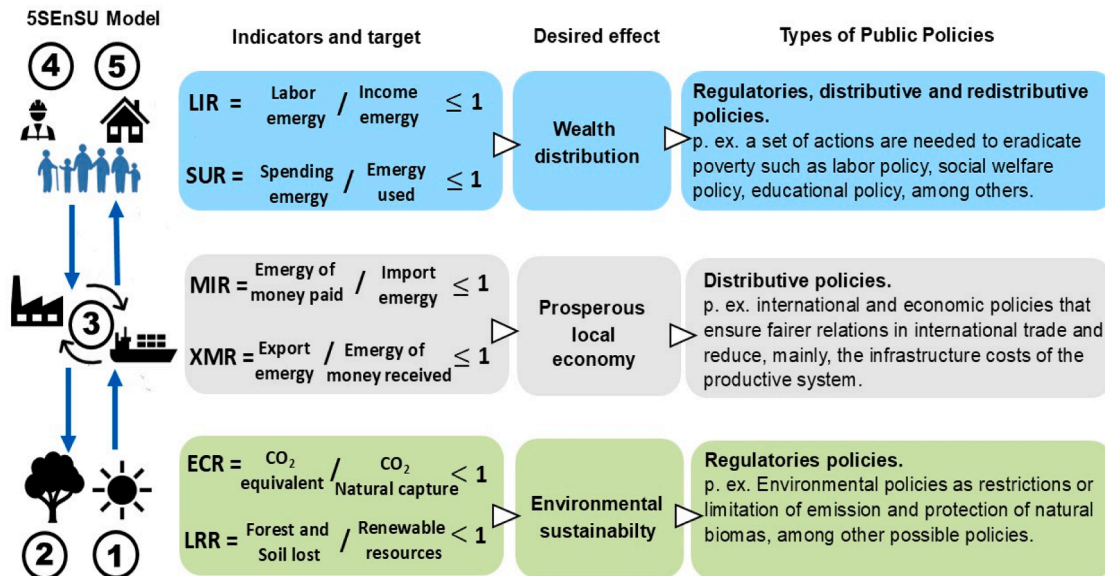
5SEnSU Model

4 5

3

2 1

Indicators and target

Desired effect

Types of Public Policies

LIR = Labor emergy / Income emergy $\leq 1$

SUR = Spending emergy / Emergy used $\leq 1$

Wealth distribution

Regulatories, distributive and redistributive policies.
p. ex. a set of actions are needed to eradicate poverty such as labor policy, social welfare policy, educational policy, among others.

MIR = Emergy of money paid / Import emergy $\leq 1$

XMR = Export emergy / Emergy of money received $\leq 1$

Prosperous local economy

Distributive policies.
p. ex. international and economic policies that ensure fairer relations in international trade and reduce, mainly, the infrastructure costs of the productive system.

ECR = $CO_2$ equivalent / $CO_2$ Natural capture $< 1$

LRR = Forest and Soil lost / Renewable resources $< 1$

Environmental sustainabilty

Regulatories policies.
p. ex. Environmental policies as restrictions or limitation of emission and protection of natural biomas, among other possible policies.